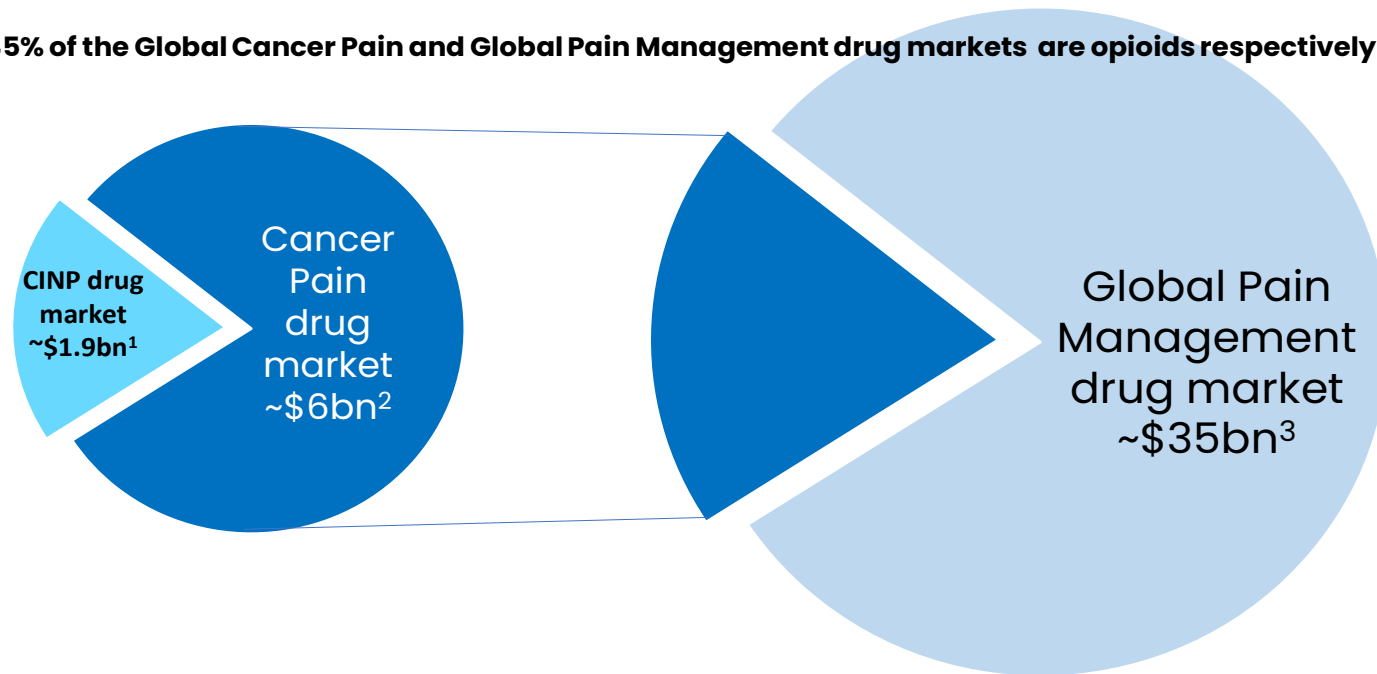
5% of the Global Cancer Pain and Global Pain Management drug markets are opioids respectively

CINP drug market ~$1.9bn$^1$

Cancer Pain drug market ~$6bn$^2$

Global Pain Management drug market ~$35bn$^3$